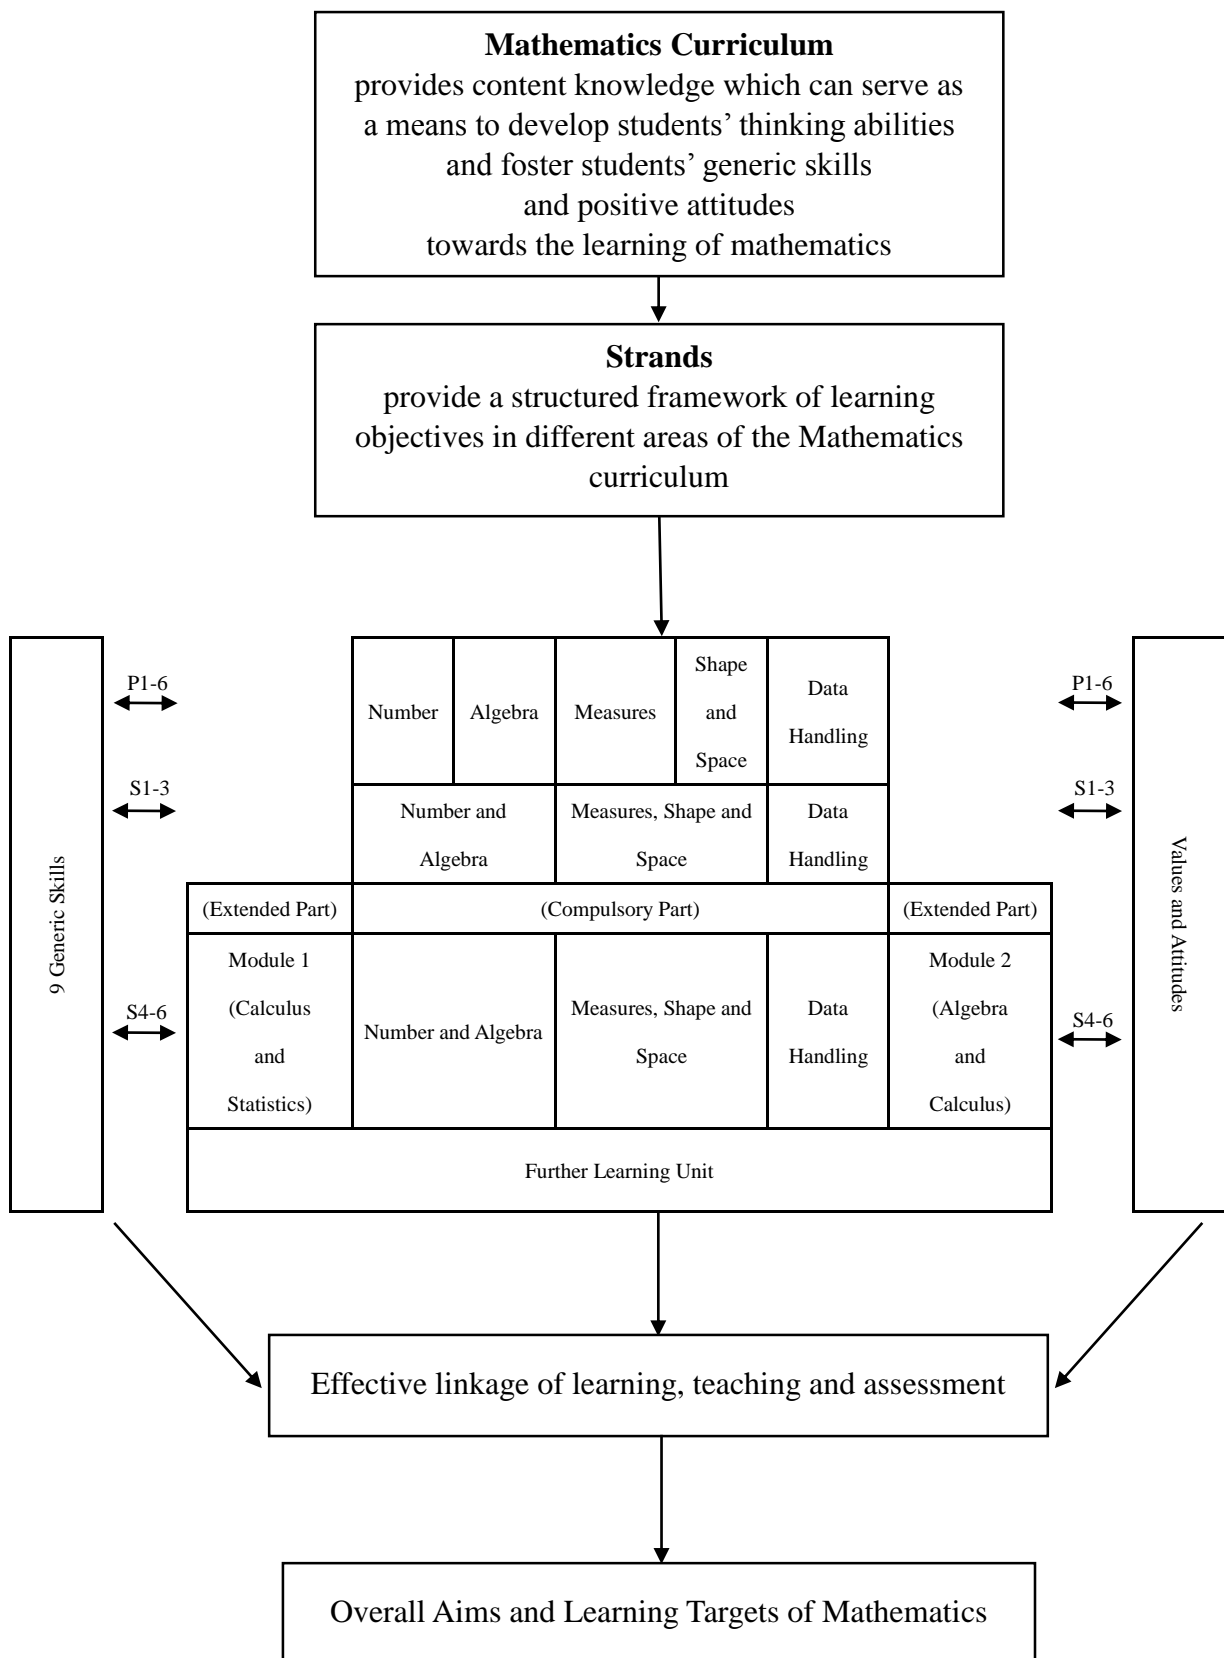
**Mathematics Curriculum**
provides content knowledge which can serve as a means to develop students' thinking abilities and foster students' generic skills and positive attitudes towards the learning of mathematics

**Strands**
provide a structured framework of learning objectives in different areas of the Mathematics curriculum

9 Generic Skills

P1-6

S1-3

S4-6

| | Number | Algebra | Measures | Shape and Space | Data Handling | |
|---|---|---|---|---|---|---|
| | Number and Algebra | | Measures, Shape and Space | | Data Handling | |
| (Extended Part) | (Compulsory Part) | | | | | (Extended Part) |
| Module 1 (Calculus and Statistics) | Number and Algebra | | Measures, Shape and Space | | Data Handling | Module 2 (Algebra and Calculus) |
| Further Learning Unit | | | | | | |

P1-6

S1-3

S4-6

Values and Attitudes

Effective linkage of learning, teaching and assessment

Overall Aims and Learning Targets of Mathematics